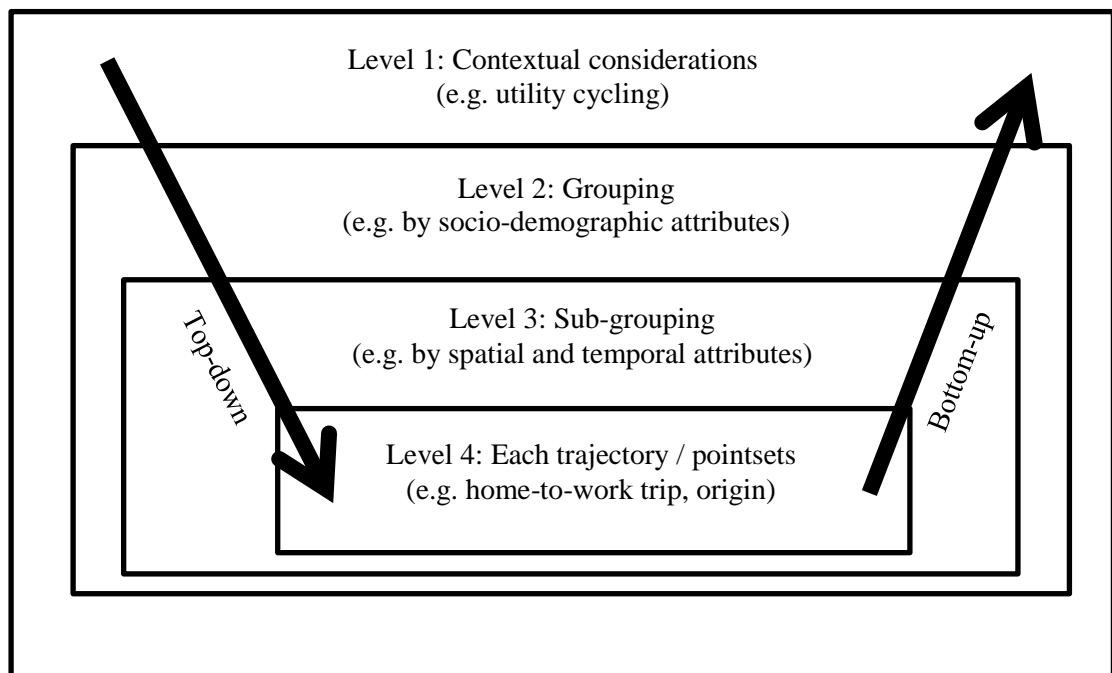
Level 1: Contextual considerations
(e.g. utility cycling)

Level 2: Grouping
(e.g. by socio-demographic attributes)

Level 3: Sub-grouping
(e.g. by spatial and temporal attributes)

Top-down

Bottom-up

Level 4: Each trajectory / pointsets
(e.g. home-to-work trip, origin)